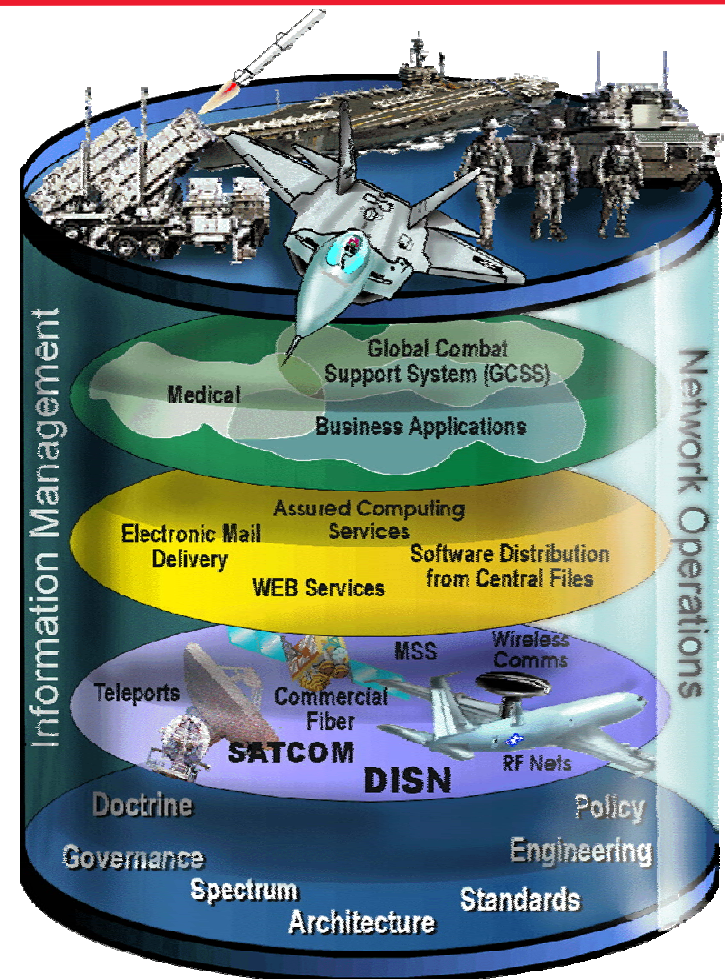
Information Management

Network Operations

Global Combat Support System (GCSS)

Medical

Business Applications

Assured Computing Services

Electronic Mail Delivery

Software Distribution from Central Files

WEB Services

MSS

Wireless Comms

Teleports

Commercial Fiber

SATCOM

DISN

RF Nets

Doctrine

Policy

Governance

Engineering

Spectrum

Standards

Architecture